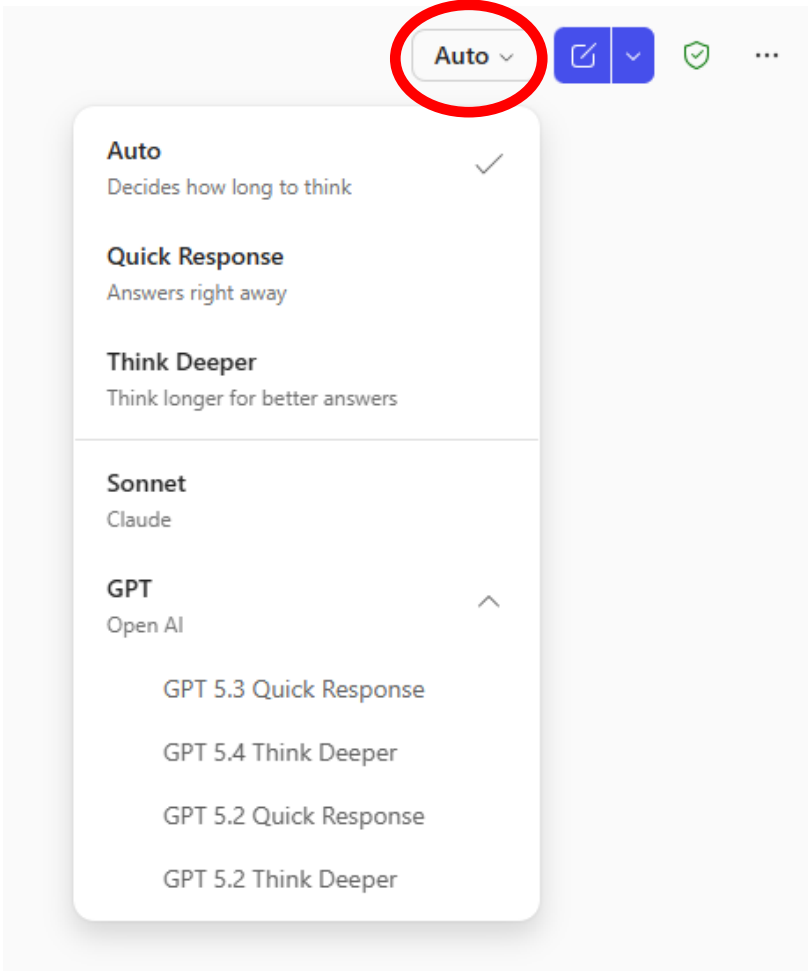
Auto

Auto
Decides how long to think

Quick Response
Answers right away

Think Deeper
Think longer for better answers

Sonnet
Claude

GPT
Open AI

GPT 5.3 Quick Response

GPT 5.4 Think Deeper

GPT 5.2 Quick Response

GPT 5.2 Think Deeper